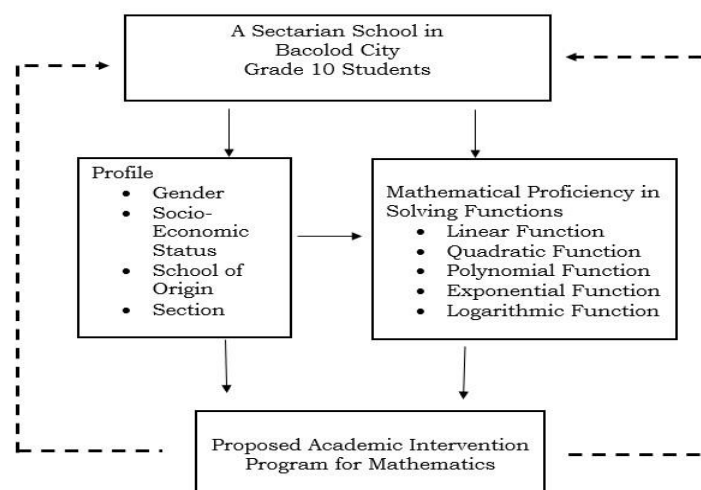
A Sectarian School in Bacolod City
Grade 10 Students

Profile
- Gender
- Socio-Economic Status
- School of Origin
- Section

Mathematical Proficiency in Solving Functions
- Linear Function
- Quadratic Function
- Polynomial Function
- Exponential Function
- Logarithmic Function

Proposed Academic Intervention Program for Mathematics